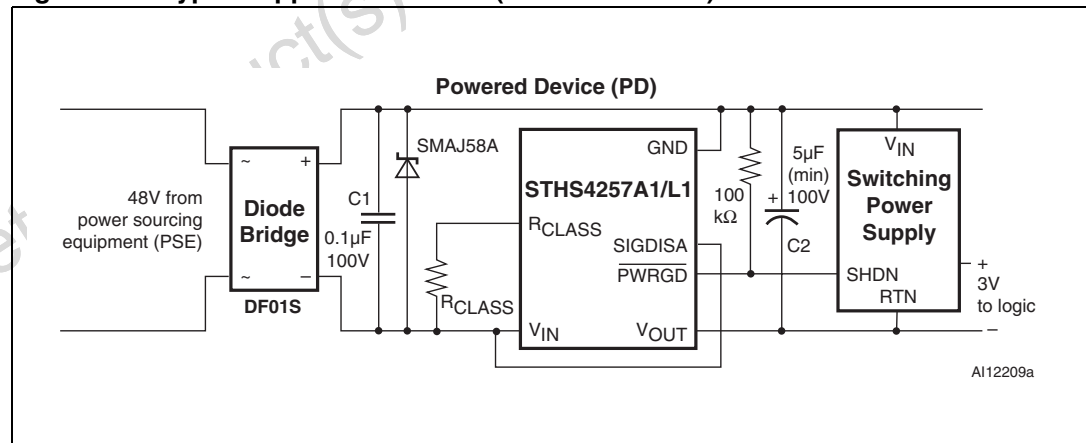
Powered Device (PD)

48V from power sourcing equipment (PSE)

~ +
Diode Bridge
~ −
DF01S

C1
0.1µF
100V

SMAJ58A

$R_{CLASS}$

STHS4257A1/L1
GND
$R_{CLASS}$
SIGDISA
$\overline{PWRGD}$
$V_{IN}$
$V_{OUT}$

100 kΩ

+
5µF (min) 100V
C2

$V_{IN}$
Switching Power Supply
SHDN
RTN

+
3V
to logic
−

AI12209a